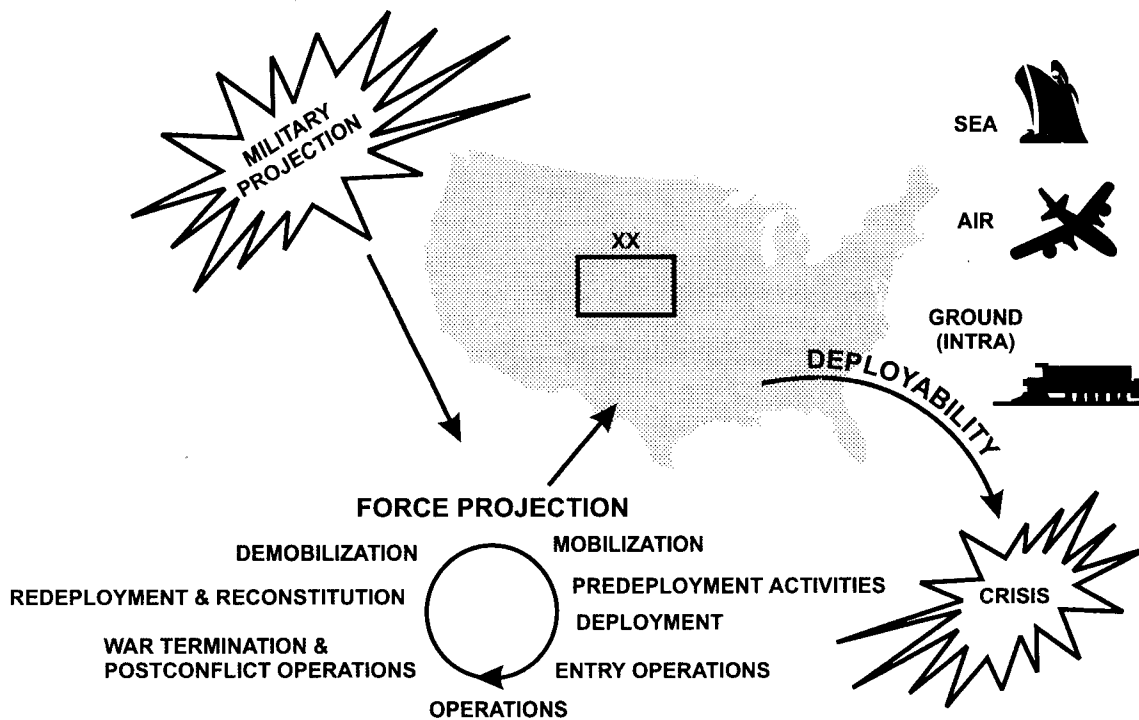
MILITARY PROJECTION

SEA

XX

AIR

GROUND (INTRA)

DEPLOYABILITY

FORCE PROJECTION

DEMOBILIZATION

MOBILIZATION

REDEPLOYMENT & RECONSTITUTION

PREDEPLOYMENT ACTIVITIES

DEPLOYMENT

WAR TERMINATION & POSTCONFLICT OPERATIONS

ENTRY OPERATIONS

OPERATIONS

CRISIS